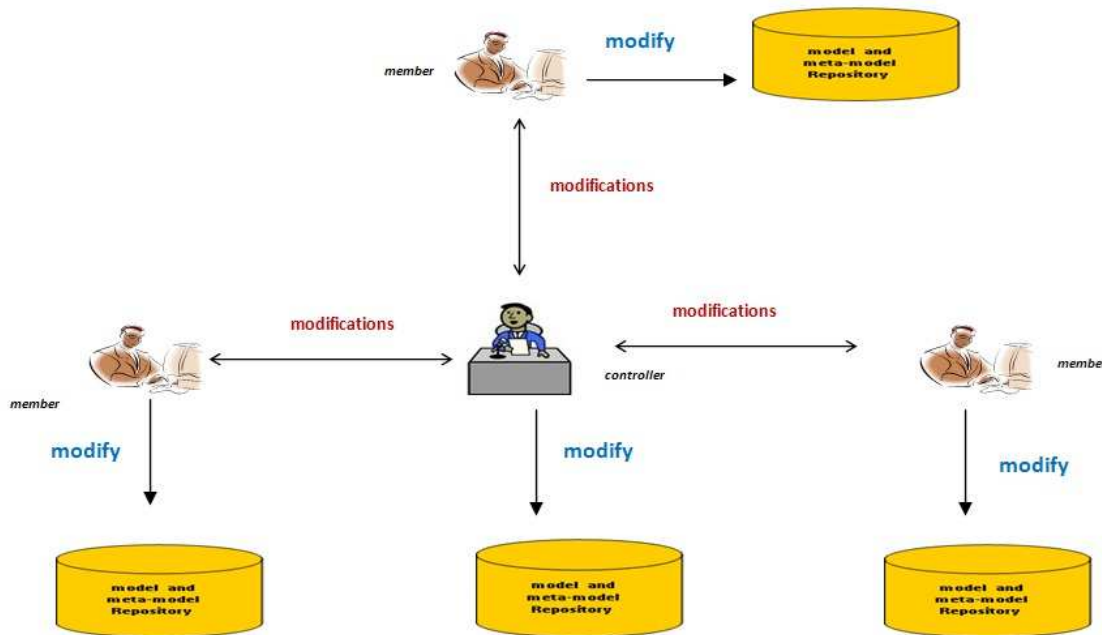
member

modify

model and meta-model Repository

modifications

modifications

modifications

member

controller

membe

modify

modify

modify

model and meta-model Repository

model and meta-model Repository

model and meta-model Repository